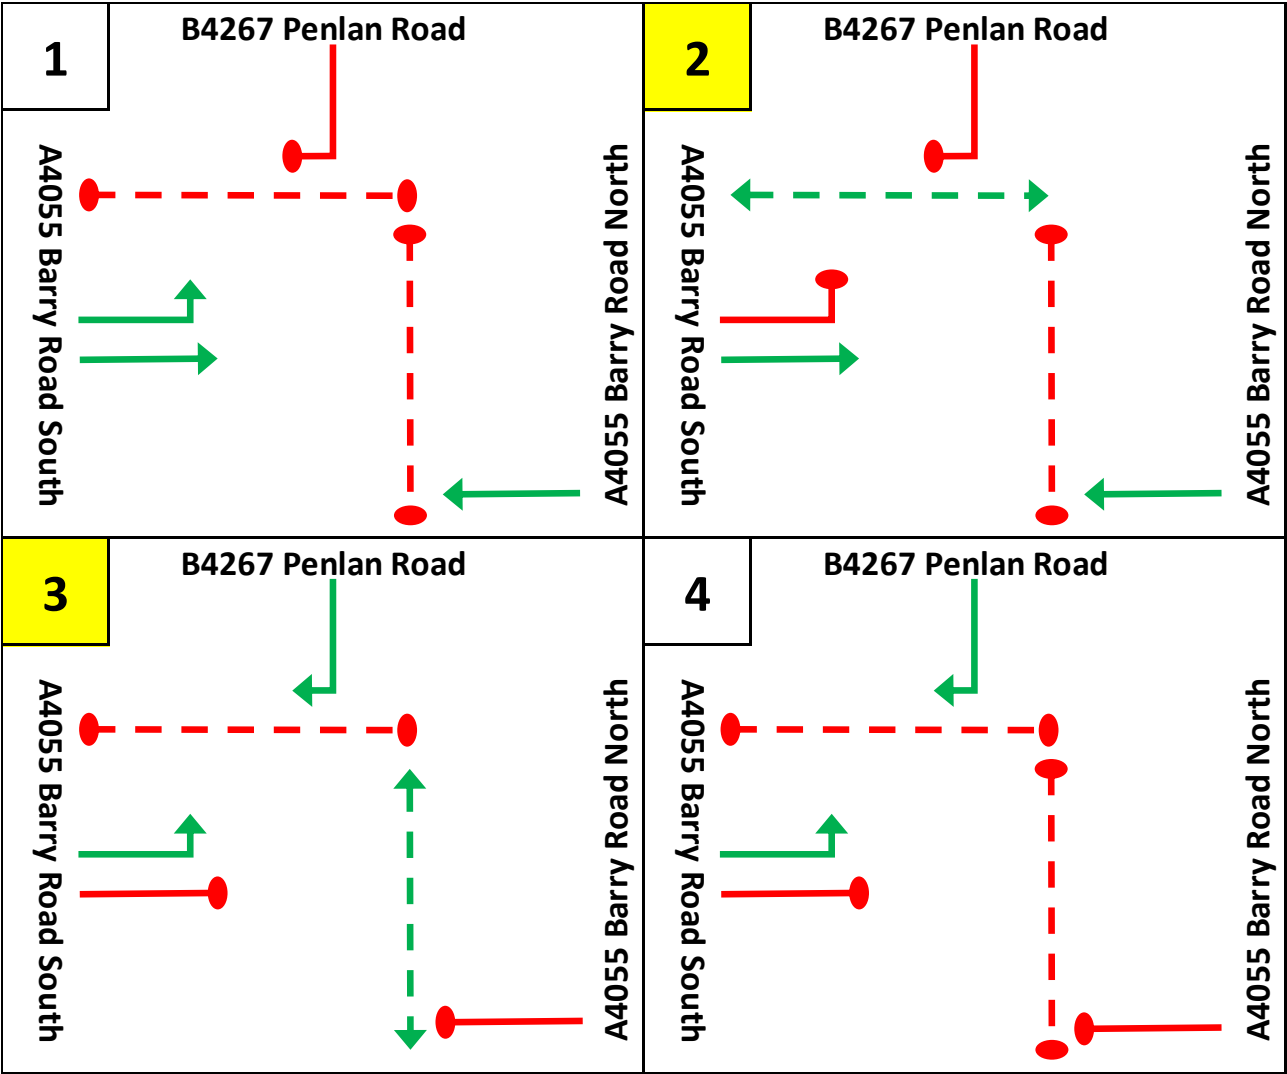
1

B4267 Penlan Road

A4055 Barry Road South

A4055 Barry Road North

2

B4267 Penlan Road

A4055 Barry Road South

A4055 Barry Road North

3

B4267 Penlan Road

A4055 Barry Road South

A4055 Barry Road North

4

B4267 Penlan Road

A4055 Barry Road South

A4055 Barry Road North